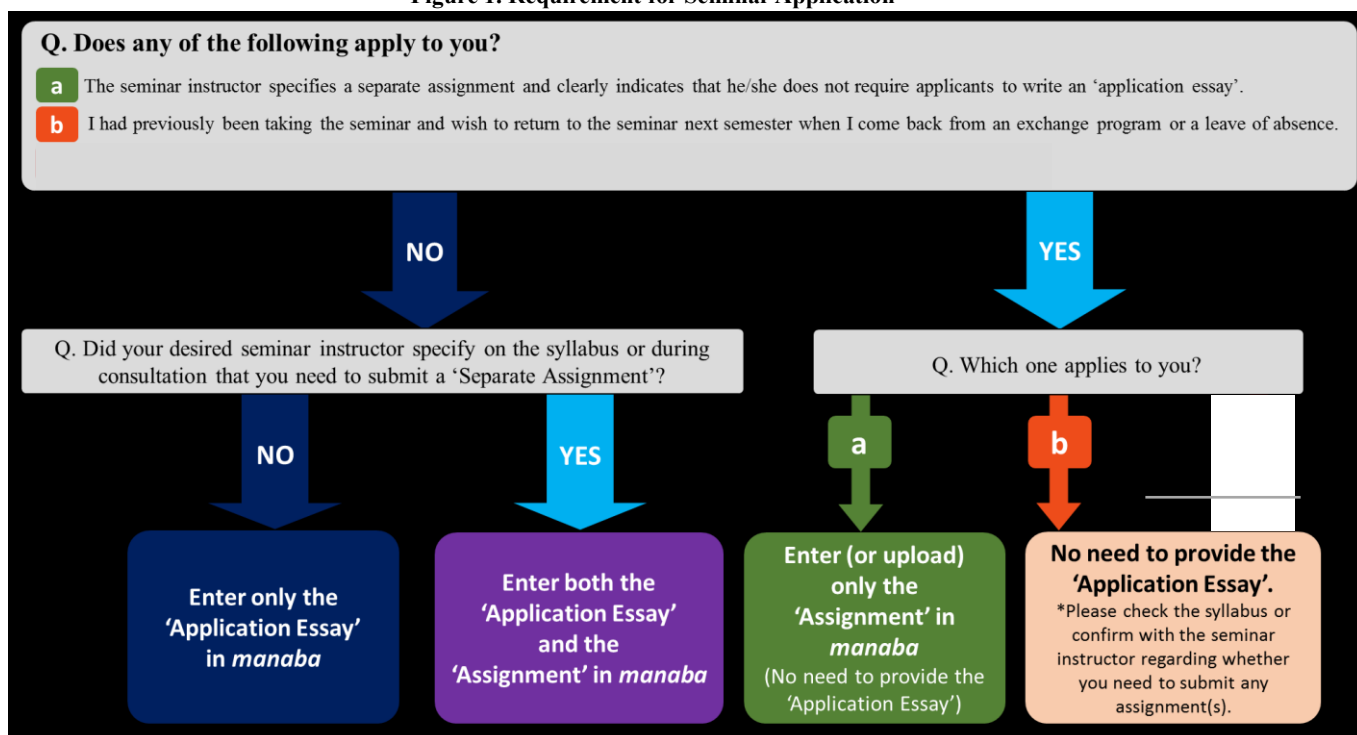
Figure 1. Requirement for Seminar Application

Q. Does any of the following apply to you?

a The seminar instructor specifies a separate assignment and clearly indicates that he/she does not require applicants to write an 'application essay'.

b I had previously been taking the seminar and wish to return to the seminar next semester when I come back from an exchange program or a leave of absence.

NO

YES

Q. Did your desired seminar instructor specify on the syllabus or during consultation that you need to submit a 'Separate Assignment'?

Q. Which one applies to you?

NO

YES

a

b

Enter only the 'Application Essay' in *manaba*

Enter both the 'Application Essay' and the 'Assignment' in *manaba*

Enter (or upload) only the 'Assignment' in *manaba* (No need to provide the 'Application Essay')

No need to provide the 'Application Essay'.
*Please check the syllabus or confirm with the seminar instructor regarding whether you need to submit any assignment(s).